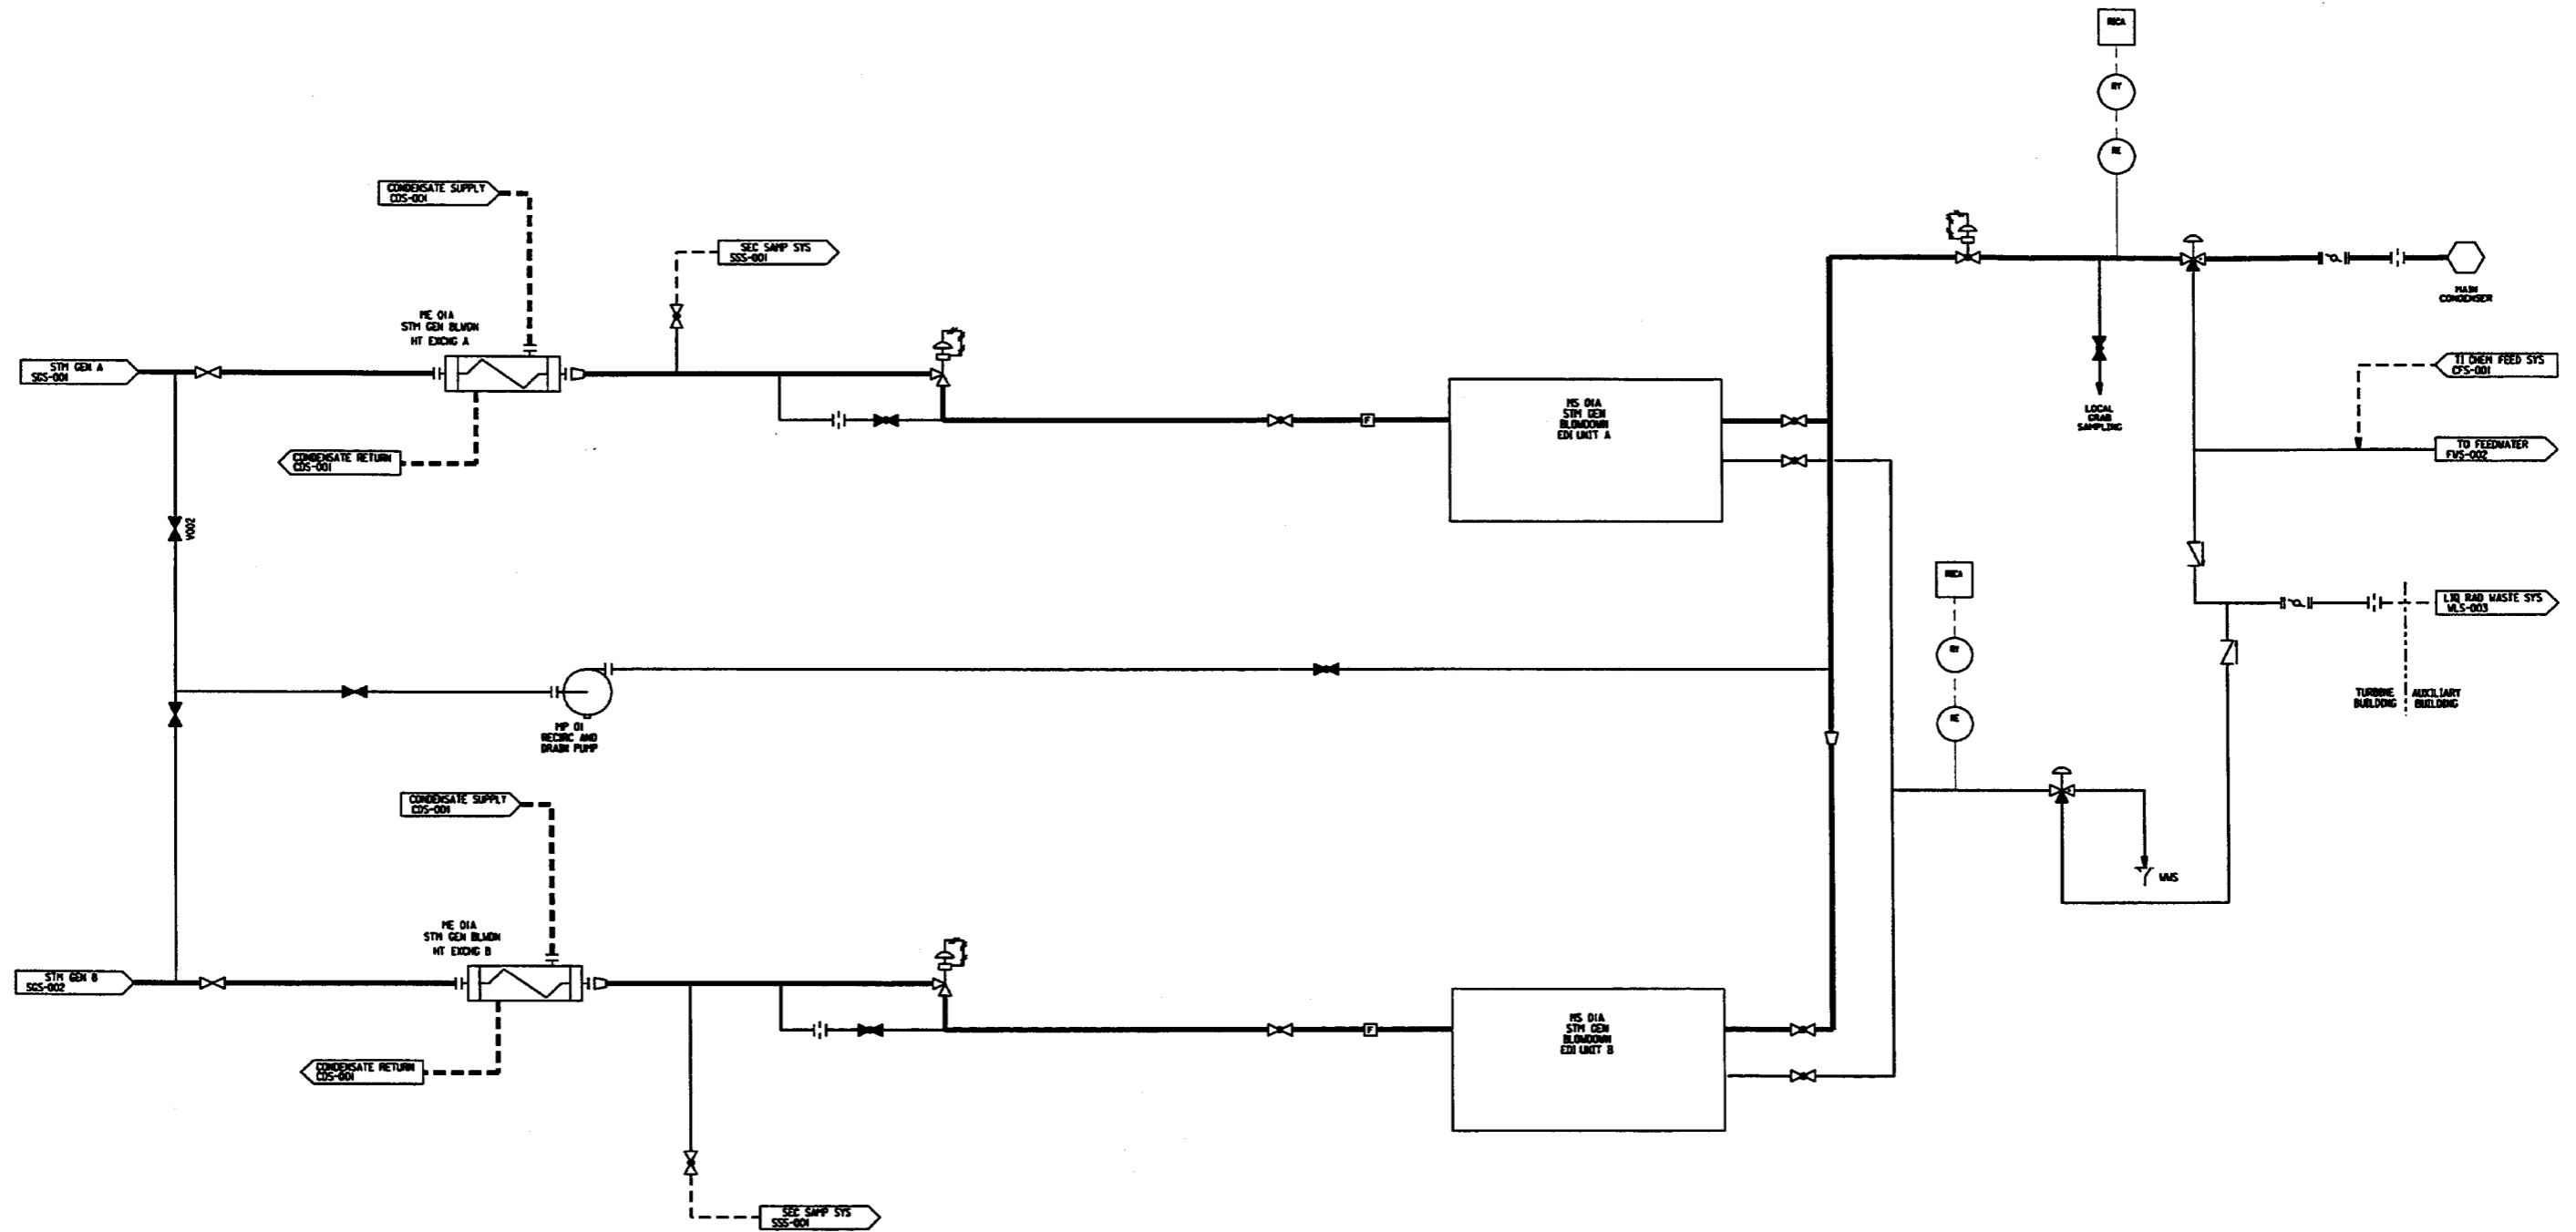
RICA

RY

RE

CONDENSATE SUPPLY
CDS-001

SEC SAMP SYS
SSS-001

MAIN CONDENSER

ME 01A
STM GEN BLWDN
HT EXCHG A

STM GEN A
SGS-001

TI CHEM FEED SYS
CFS-001

LOCAL GRAB SAMPLING

MS 01A
STM GEN
BLOWDOWN
EDI UNIT A

CONDENSATE RETURN
CDS-001

TO FEEDWATER
FWS-002

V002

RICA

RY

LIQ RAD WASTE SYS
WLS-003

MP 01
RECIRC AND
DRAIN PUMP

RE

TURBINE BUILDING

AUXILIARY BUILDING

CONDENSATE SUPPLY
CDS-001

WWS

ME 01A
STM GEN BLWDN
HT EXCHG B

STM GEN B
SGS-002

MS 01A
STM GEN
BLOWDOWN
EDI UNIT B

CONDENSATE RETURN
CDS-001

SEC SAMP SYS
SSS-001